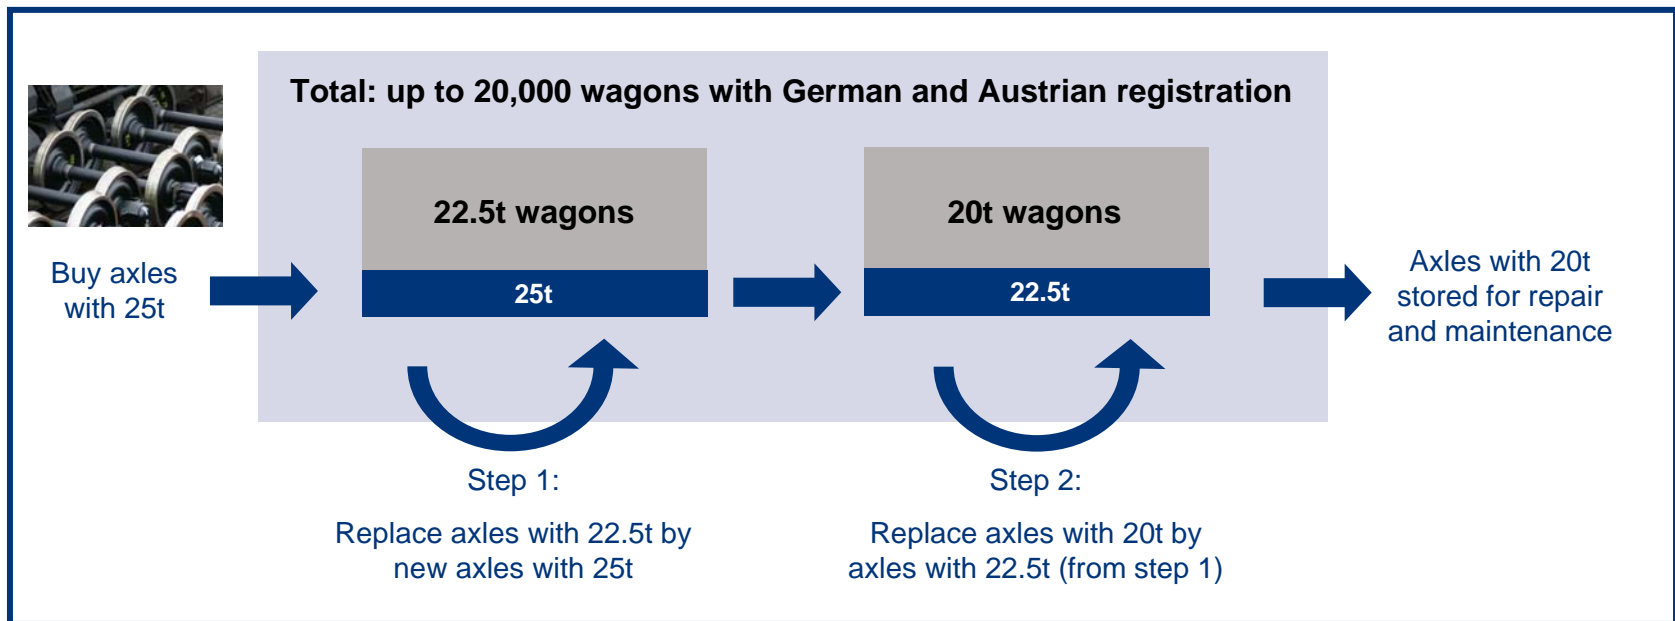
Total: up to 20,000 wagons with German and Austrian registration

Buy axles with 25t

22.5t wagons

25t

20t wagons

22.5t

Axles with 20t stored for repair and maintenance

Step 1:

Replace axles with 22.5t by new axles with 25t

Step 2:

Replace axles with 20t by axles with 22.5t (from step 1)